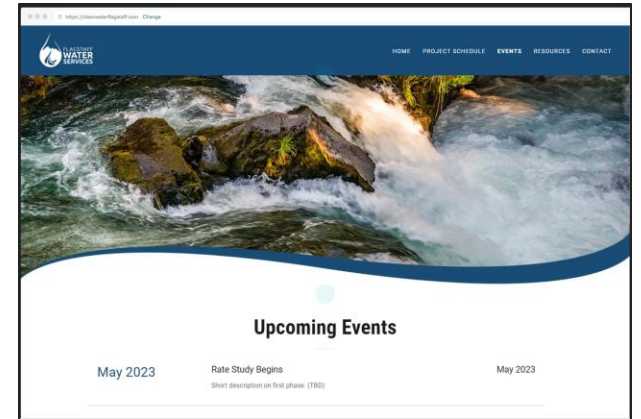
https://clearwaterflagstaff.com Change

FLAGSTAFF WATER SERVICES

HOME PROJECT SCHEDULE EVENTS RESOURCES CONTACT

Upcoming Events

May 2023

Rate Study Begins

Short description on first phase. (TBD)

May 2023